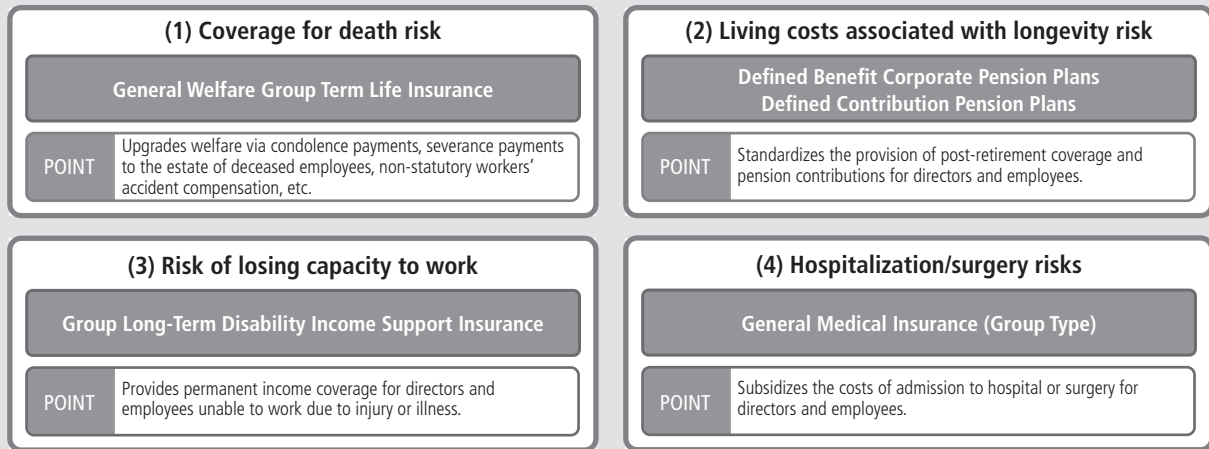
(1) Coverage for death risk

General Welfare Group Term Life Insurance

POINT

Upgrades welfare via condolence payments, severance payments to the estate of deceased employees, non-statutory workers' accident compensation, etc.

(2) Living costs associated with longevity risk

Defined Benefit Corporate Pension Plans
Defined Contribution Pension Plans

POINT

Standardizes the provision of post-retirement coverage and pension contributions for directors and employees.

(3) Risk of losing capacity to work

Group Long-Term Disability Income Support Insurance

POINT

Provides permanent income coverage for directors and employees unable to work due to injury or illness.

(4) Hospitalization/surgery risks

General Medical Insurance (Group Type)

POINT

Subsidizes the costs of admission to hospital or surgery for directors and employees.